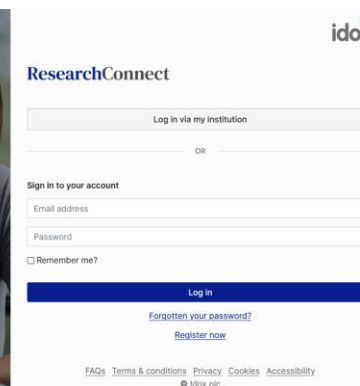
ido

ResearchConnect

Log in via my institution

OR

Sign in to your account

Email address

Password

☐ Remember me?

Log in

Forgotten your password?

Register now

FAQs Terms & conditions Privacy Cookies Accessibility
© Idox plc